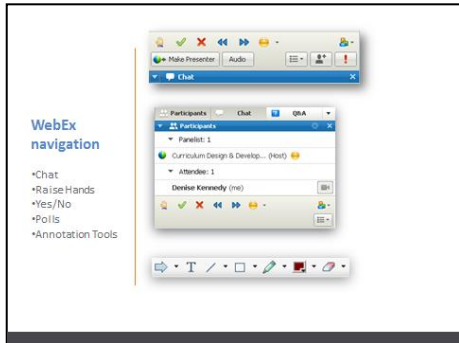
WebEx navigation

•Chat
•Raise Hands
•Yes/No
•Polls
•Annotation Tools

Make Presenter
Audio
Chat

Participants
Chat
Q&A
Participants
Panelist: 1
Curriculum Design & Develop... (Host)
Attendee: 1
Denise Kennedy (me)

T